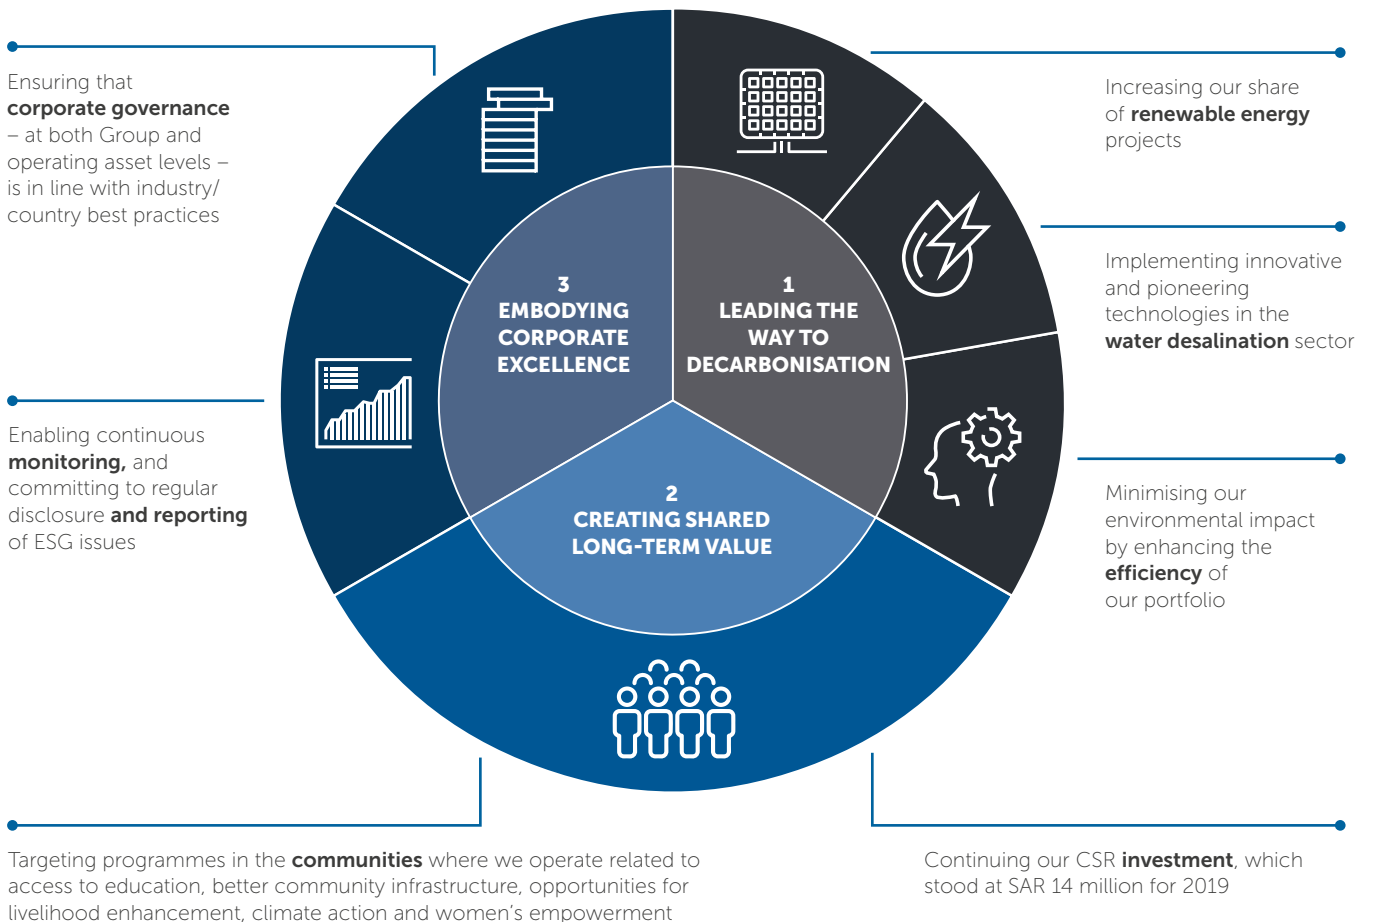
Ensuring that corporate governance – at both Group and operating asset levels – is in line with industry/ country best practices

Increasing our share of renewable energy projects

3
EMBODYING CORPORATE EXCELLENCE

1
LEADING THE WAY TO DECARBONISATION

Implementing innovative and pioneering technologies in the water desalination sector

Enabling continuous monitoring, and committing to regular disclosure and reporting of ESG issues

2
CREATING SHARED LONG-TERM VALUE

Minimising our environmental impact by enhancing the efficiency of our portfolio

Targeting programmes in the communities where we operate related to access to education, better community infrastructure, opportunities for livelihood enhancement, climate action and women's empowerment

Continuing our CSR investment, which stood at SAR 14 million for 2019